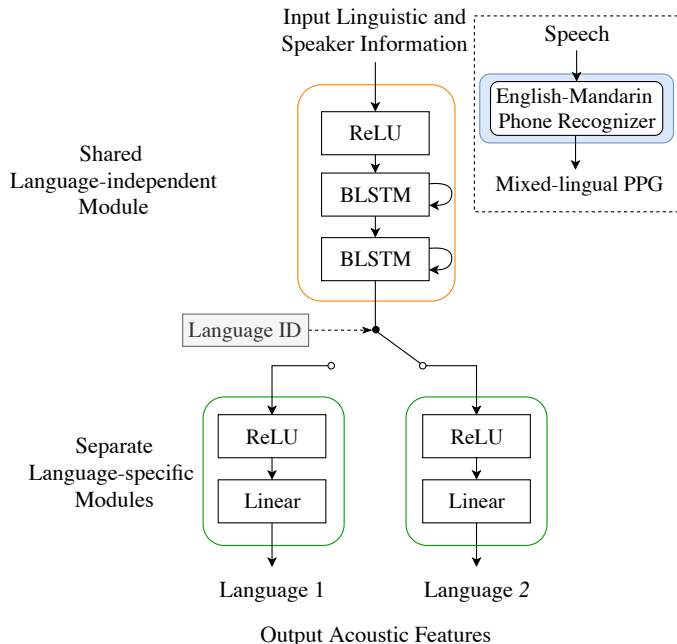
Input Linguistic and Speaker Information

Speech

English-Mandarin Phone Recognizer

Mixed-lingual PPG

Shared Language-independent Module

ReLU

BLSTM

BLSTM

Language ID

Separate Language-specific Modules

ReLU

Linear

ReLU

Linear

Language 1

Language 2

Output Acoustic Features